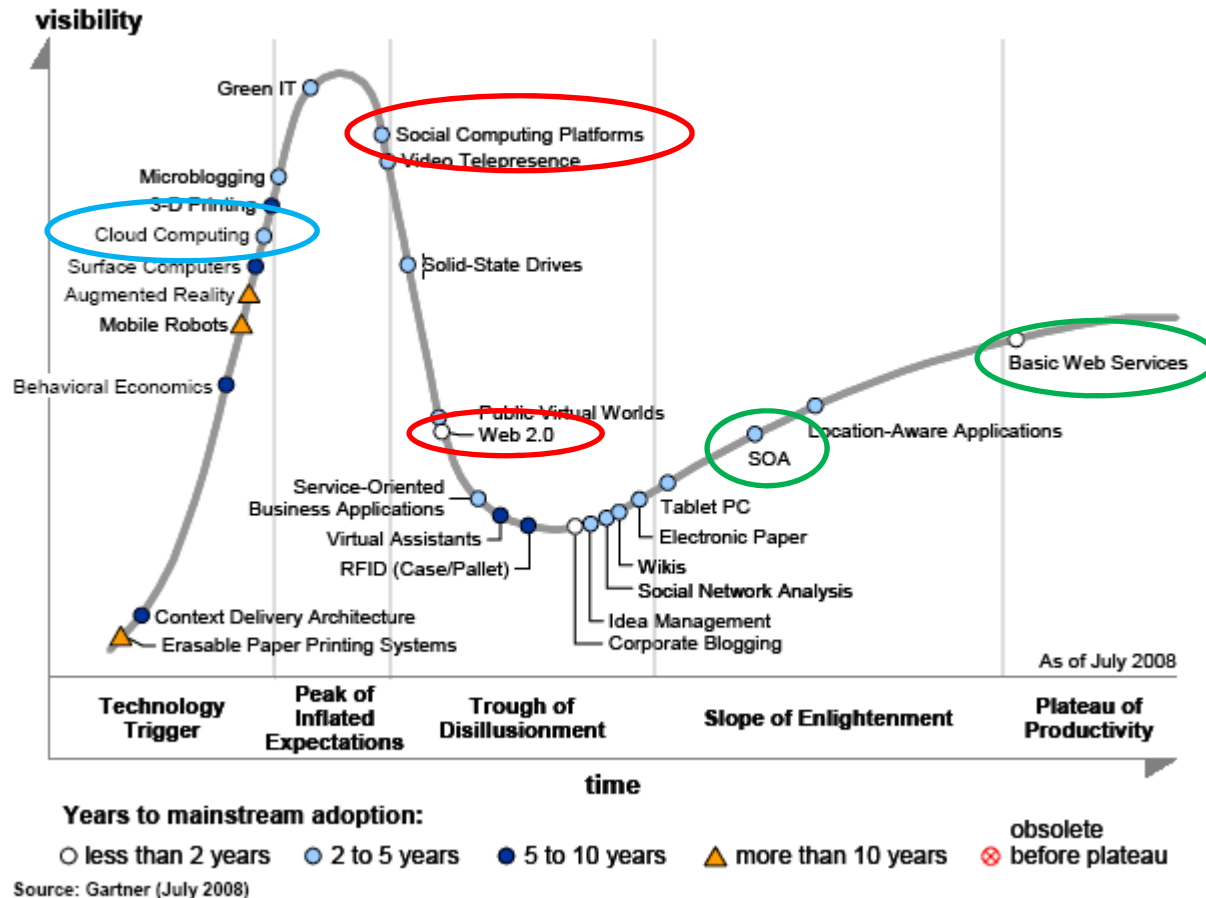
visibility

Green IT
Social Computing Platforms
Video Telepresence
Microblogging
3-D Printing
Cloud Computing
Surface Computers
Augmented Reality
Mobile Robots
Solid-State Drives
Behavioral Economics
Basic Web Services
Public Virtual Worlds
Web 2.0
Location-Aware Applications
SOA
Service-Oriented Business Applications
Tablet PC
Electronic Paper
Virtual Assistants
Wikis
RFID (Case/Pallet)
Social Network Analysis
Idea Management
Corporate Blogging
Context Delivery Architecture
Erasable Paper Printing Systems
As of July 2008

Technology Trigger
Peak of Inflated Expectations
Trough of Disillusionment
Slope of Enlightenment
Plateau of Productivity

time

Years to mainstream adoption:
less than 2 years
2 to 5 years
5 to 10 years
more than 10 years
obsolete before plateau

Source: Gartner (July 2008)